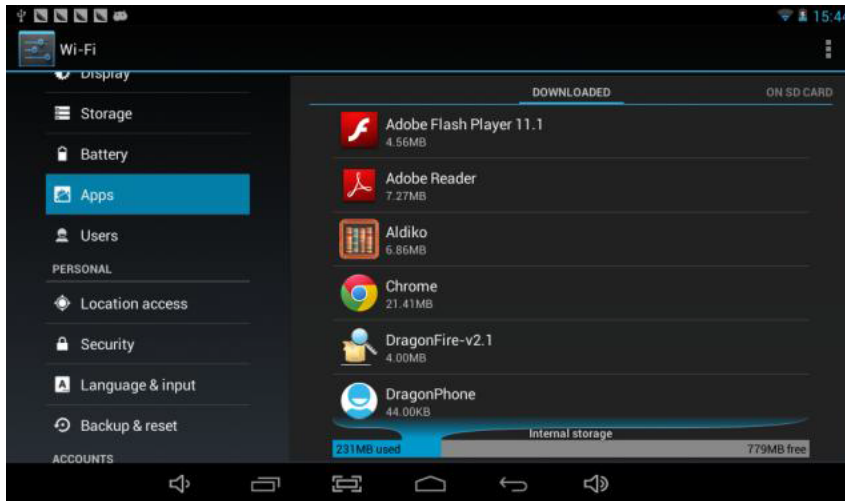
15:4

Wi-Fi

Display

Storage

Battery

Apps

Users

PERSONAL

Location access

Security

Language & input

Backup & reset

ACCOUNTS

DOWNLOADED

ON SD CARD

Adobe Flash Player 11.1
4.56MB

Adobe Reader
7.27MB

Aldiko
6.86MB

Chrome
21.41MB

DragonFire-v2.1
4.00MB

DragonPhone
44.00KB

Internal storage

231MB used

779MB free